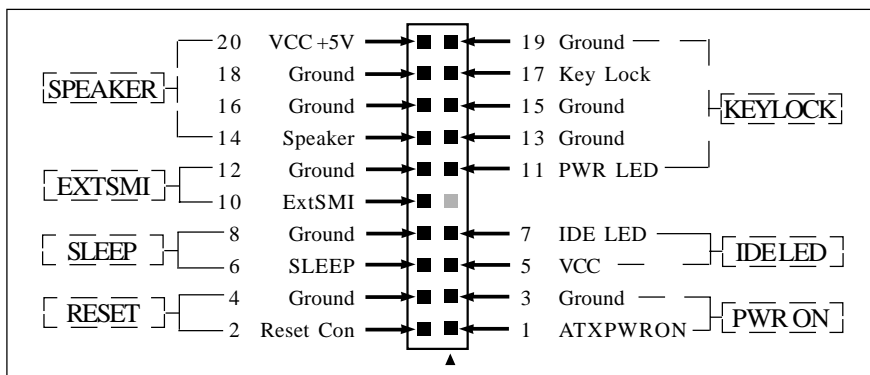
SPEAKER
20 VCC +5V
18 Ground
16 Ground
14 Speaker
EXTSMI
12 Ground
10 ExtSMI
SLEEP
8 Ground
6 SLEEP
RESET
4 Ground
2 Reset Con

19 Ground
17 Key Lock
15 Ground
13 Ground
11 PWR LED
KEYLOCK
7 IDE LED
5 VCC
IDELED
3 Ground
1 ATXPWRON
PWR ON